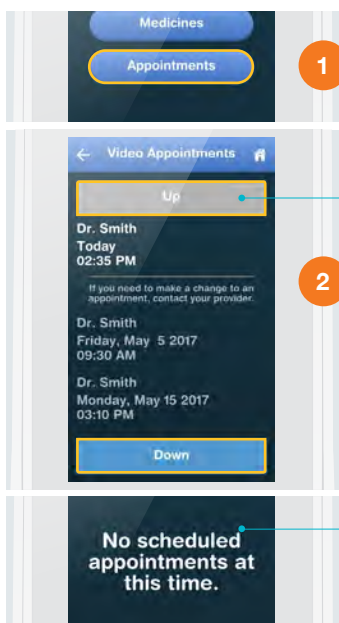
Medicines

Appointments

1

Video Appointments

Up

Dr. Smith
Today
02:35 PM

If you need to make a change to an appointment, contact your provider.

2

Dr. Smith
Friday, May 5 2017
09:30 AM

Dr. Smith
Monday, May 15 2017
03:10 PM

Down

No scheduled appointments at this time.